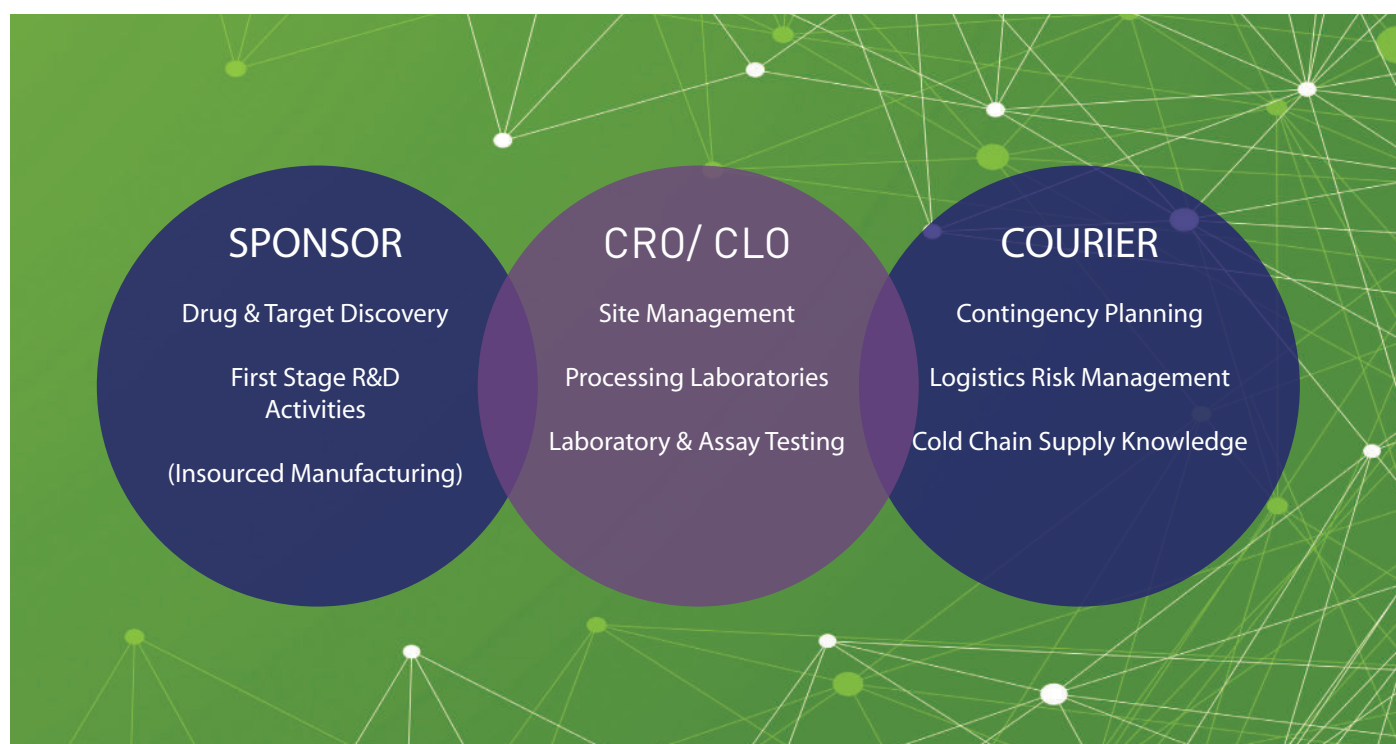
SPONSOR

Drug & Target Discovery

First Stage R&D Activities

(Insourced Manufacturing)

CRO/ CLO

Site Management

Processing Laboratories

Laboratory & Assay Testing

COURIER

Contingency Planning

Logistics Risk Management

Cold Chain Supply Knowledge